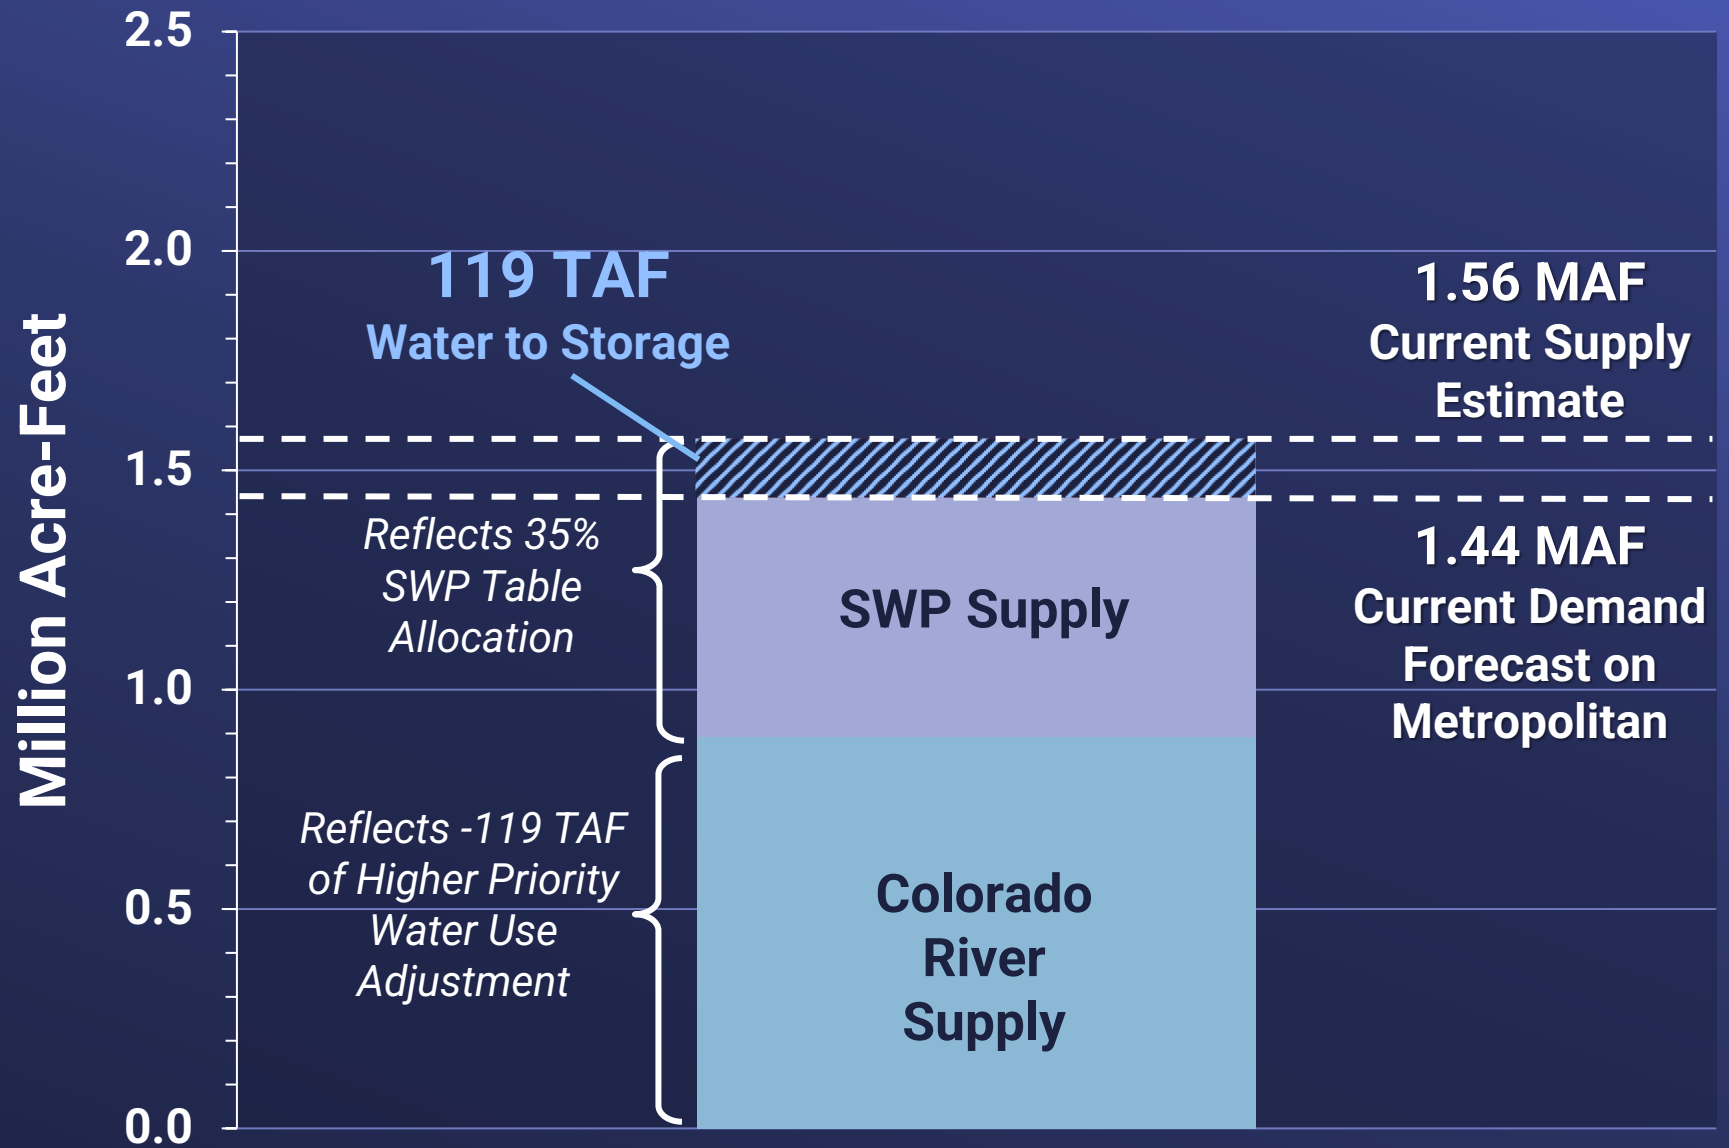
Million Acre-Feet

2.5
2.0
1.5
1.0
0.5
0.0

119 TAF
Water to Storage

1.56 MAF
Current Supply Estimate

Reflects 35% SWP Table Allocation

SWP Supply

1.44 MAF
Current Demand Forecast on Metropolitan

Reflects -119 TAF of Higher Priority Water Use Adjustment

Colorado River Supply